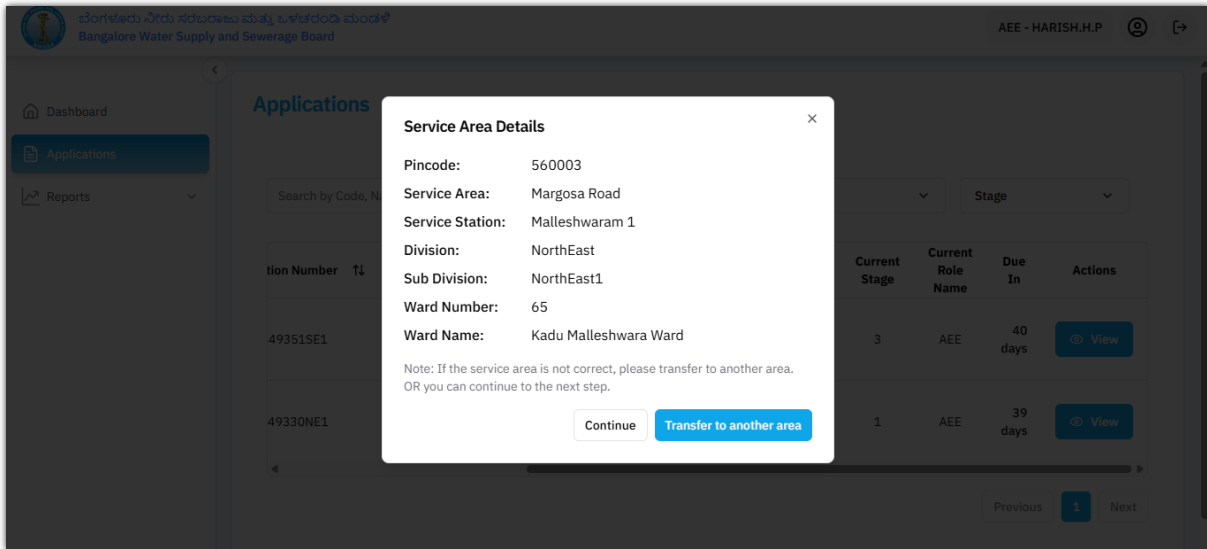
ಬೆಂಗಳೂರು ನೀರು ಸರಬರಾಜು ಮತ್ತು ಒಳಚರಂಡಿ ಮಂಡಳಿ
Bangalore Water Supply and Sewerage Board

AEE - HARISH.H.P

Dashboard
Applications
Reports

Applications

Search by Code, N

Stage

tion Number

Current Stage
Current Role Name
Due In
Actions

49351SE1
3
AEE
40 days
View

49330NE1
1
AEE
39 days
View

Previous
1
Next

Service Area Details

Pincode: 560003
Service Area: Margosa Road
Service Station: Malleshwaram 1
Division: NorthEast
Sub Division: NorthEast1
Ward Number: 65
Ward Name: Kadu Malleshwara Ward

Note: If the service area is not correct, please transfer to another area. OR you can continue to the next step.

Continue
Transfer to another area